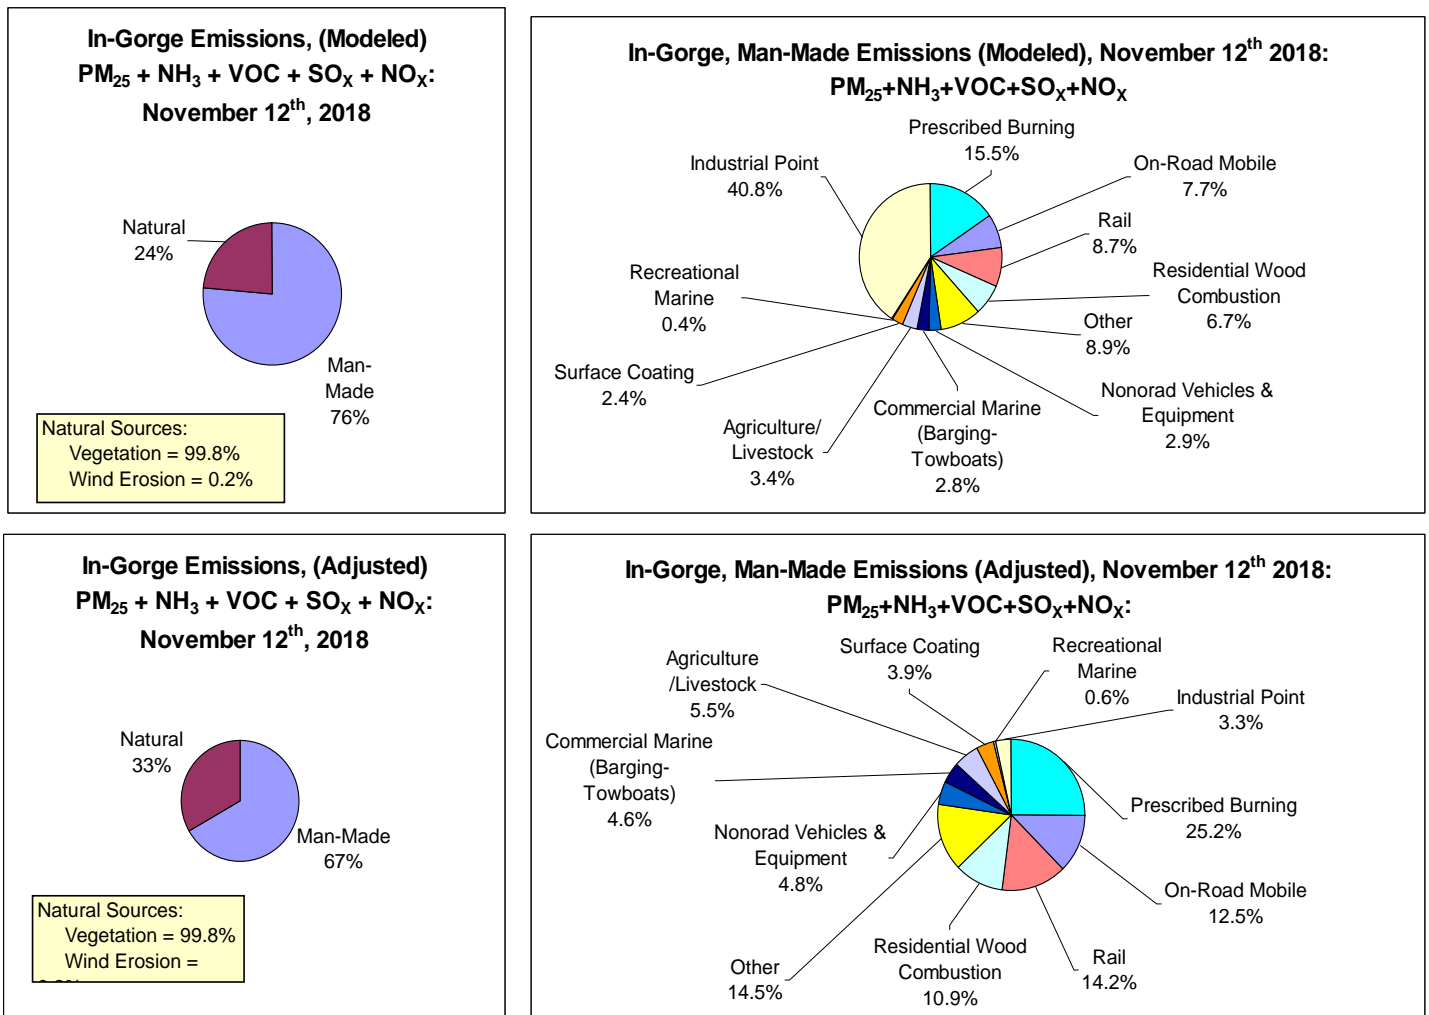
In-Gorge Emissions, (Modeled)
$PM_{25}$ + $NH_3$ + VOC + $SO_X$ + $NO_X$:
November 12$^{th}$, 2018

Natural
24%

Man-Made
76%

Natural Sources:
Vegetation = 99.8%
Wind Erosion = 0.2%

In-Gorge, Man-Made Emissions (Modeled), November 12$^{th}$ 2018:
$PM_{25}$+$NH_3$+VOC+$SO_X$+$NO_X$

Prescribed Burning
15.5%

Industrial Point
40.8%

On-Road Mobile
7.7%

Rail
8.7%

Residential Wood Combustion
6.7%

Recreational Marine
0.4%

Other
8.9%

Surface Coating
2.4%

Nonorad Vehicles & Equipment
2.9%

Agriculture/ Livestock
3.4%

Commercial Marine (Barging-Towboats)
2.8%

In-Gorge Emissions, (Adjusted)
$PM_{25}$ + $NH_3$ + VOC + $SO_X$ + $NO_X$:
November 12$^{th}$, 2018

Natural
33%

Man-Made
67%

Natural Sources:
Vegetation = 99.8%
Wind Erosion =
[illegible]

In-Gorge, Man-Made Emissions (Adjusted), November 12$^{th}$ 2018:
$PM_{25}$+$NH_3$+VOC+$SO_X$+$NO_X$:

Agriculture /Livestock
5.5%

Surface Coating
3.9%

Recreational Marine
0.6%

Industrial Point
3.3%

Commercial Marine (Barging-Towboats)
4.6%

Prescribed Burning
25.2%

Nonorad Vehicles & Equipment
4.8%

On-Road Mobile
12.5%

Other
14.5%

Residential Wood Combustion
10.9%

Rail
14.2%